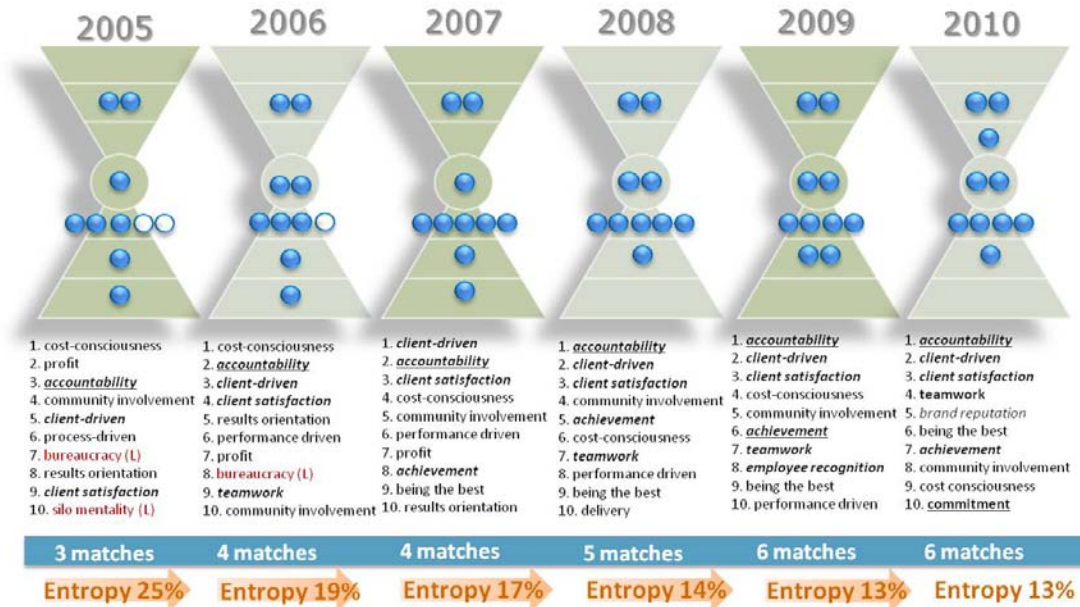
2005

1. cost-consciousness
2. profit
3. ***accountability***
4. community involvement
5. ***client-driven***
6. process-driven
7. bureaucracy (L)
8. results orientation
9. ***client satisfaction***
10. silo mentality (L)

3 matches

Entropy 25%

2006

1. cost-consciousness
2. ***accountability***
3. ***client-driven***
4. ***client satisfaction***
5. results orientation
6. performance driven
7. profit
8. bureaucracy (L)
9. ***teamwork***
10. community involvement

4 matches

Entropy 19%

2007

1. ***client-driven***
2. ***accountability***
3. ***client satisfaction***
4. cost-consciousness
5. community involvement
6. performance driven
7. profit
8. ***achievement***
9. being the best
10. results orientation

4 matches

Entropy 17%

2008

1. ***accountability***
2. ***client-driven***
3. ***client satisfaction***
4. community involvement
5. ***achievement***
6. cost-consciousness
7. ***teamwork***
8. performance driven
9. being the best
10. delivery

5 matches

Entropy 14%

2009

1. ***accountability***
2. ***client-driven***
3. ***client satisfaction***
4. cost-consciousness
5. community involvement
6. ***achievement***
7. ***teamwork***
8. ***employee recognition***
9. being the best
10. performance driven

6 matches

Entropy 13%

2010

1. ***accountability***
2. ***client-driven***
3. ***client satisfaction***
4. **teamwork**
5. *brand reputation*
6. being the best
7. ***achievement***
8. community involvement
9. cost consciousness
10. **commitment**

6 matches

Entropy 13%